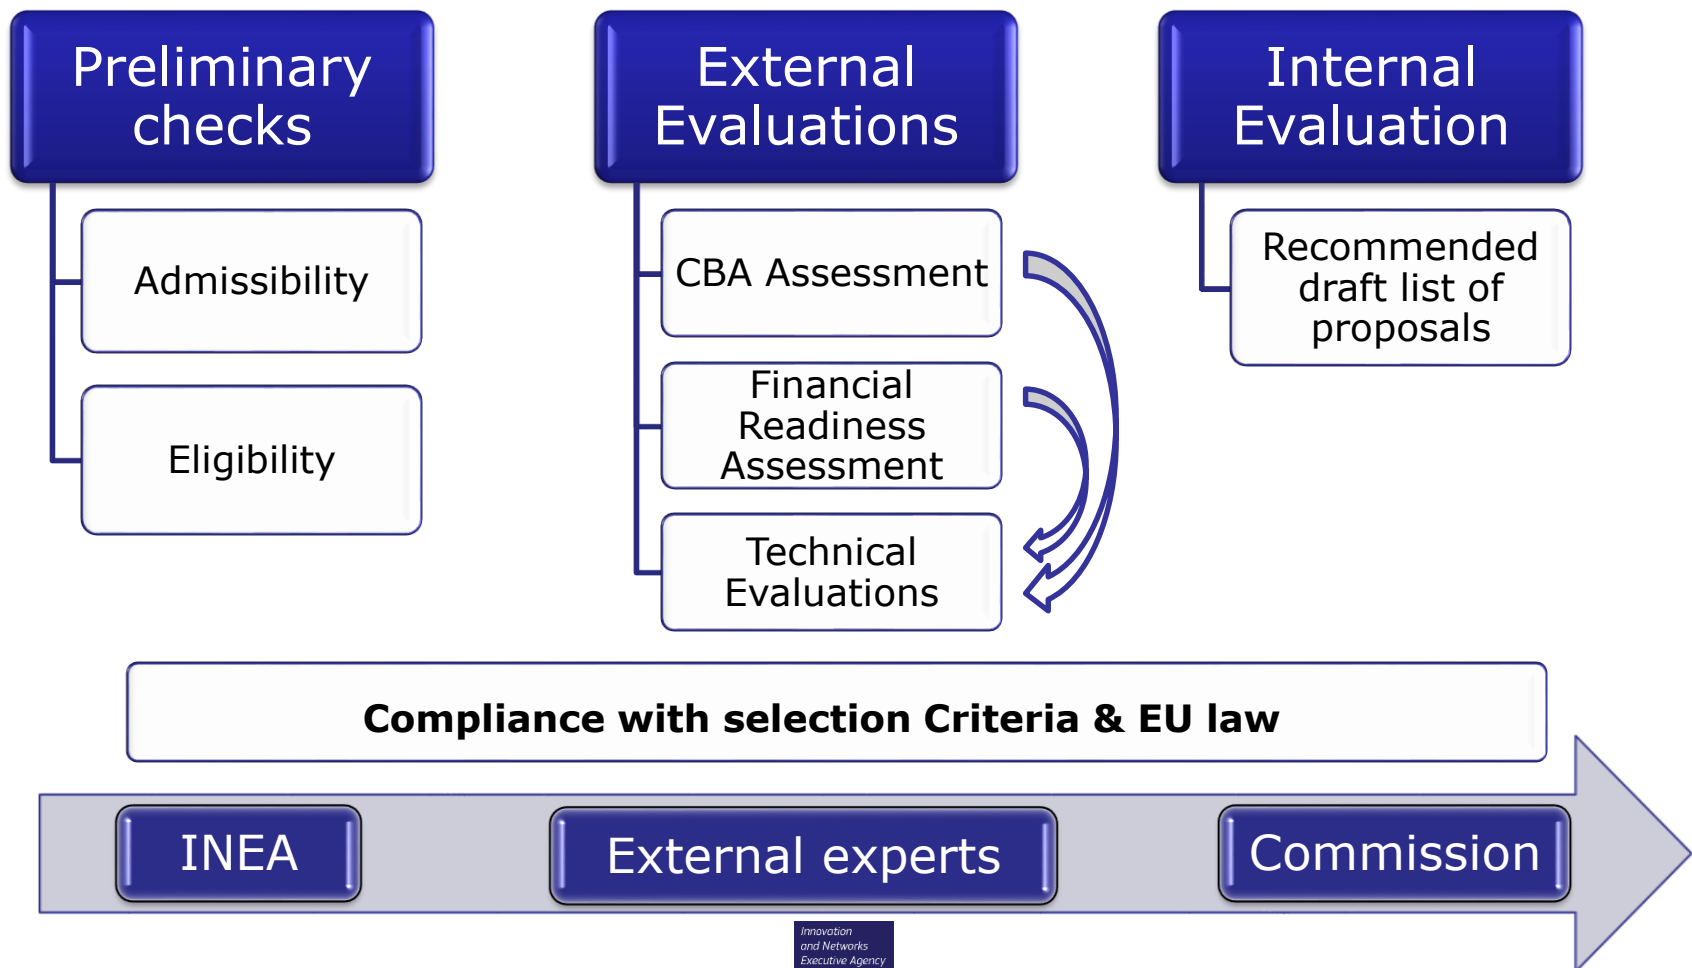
Preliminary checks

Admissibility

Eligibility

External Evaluations

CBA Assessment

Financial Readiness Assessment

Technical Evaluations

Internal Evaluation

Recommended draft list of proposals

Compliance with selection Criteria & EU law

INEA

External experts

Commission

Innovation and Networks Executive Agency